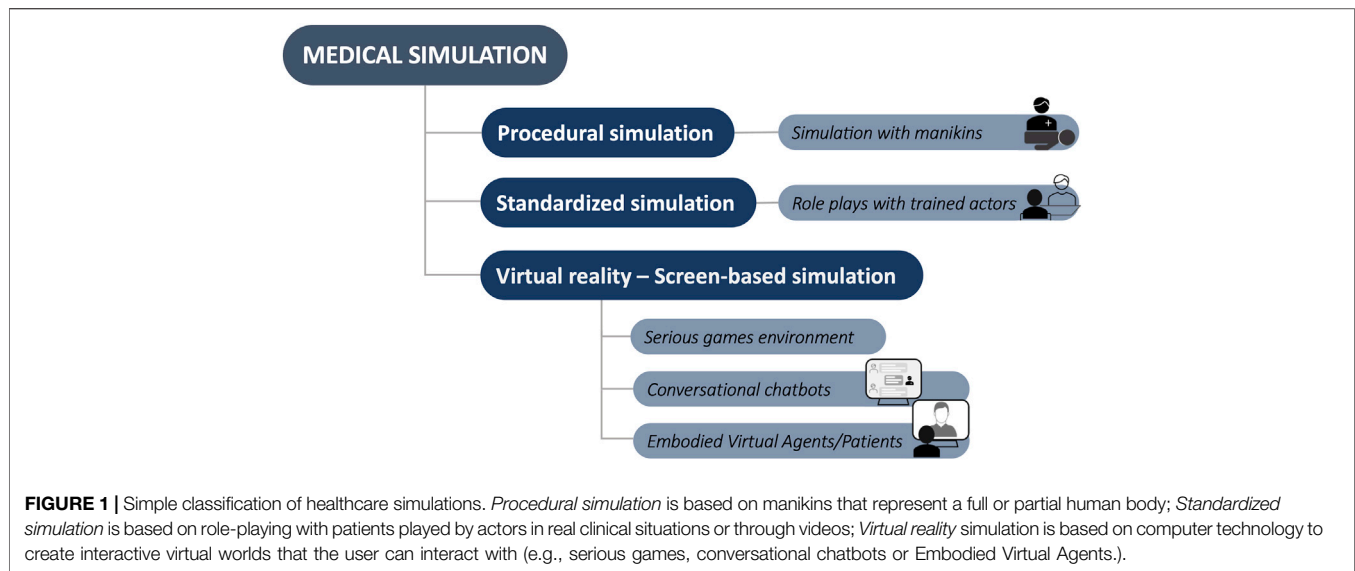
MEDICAL SIMULATION

Procedural simulation

Simulation with manikins

Standardized simulation

Role plays with trained actors

Virtual reality – Screen-based simulation

Serious games environment

Conversational chatbots

Embodied Virtual Agents/Patients

FIGURE 1 | Simple classification of healthcare simulations. Procedural simulation is based on manikins that represent a full or partial human body; Standardized simulation is based on role-playing with patients played by actors in real clinical situations or through videos; Virtual reality simulation is based on computer technology to create interactive virtual worlds that the user can interact with (e.g., serious games, conversational chatbots or Embodied Virtual Agents.).